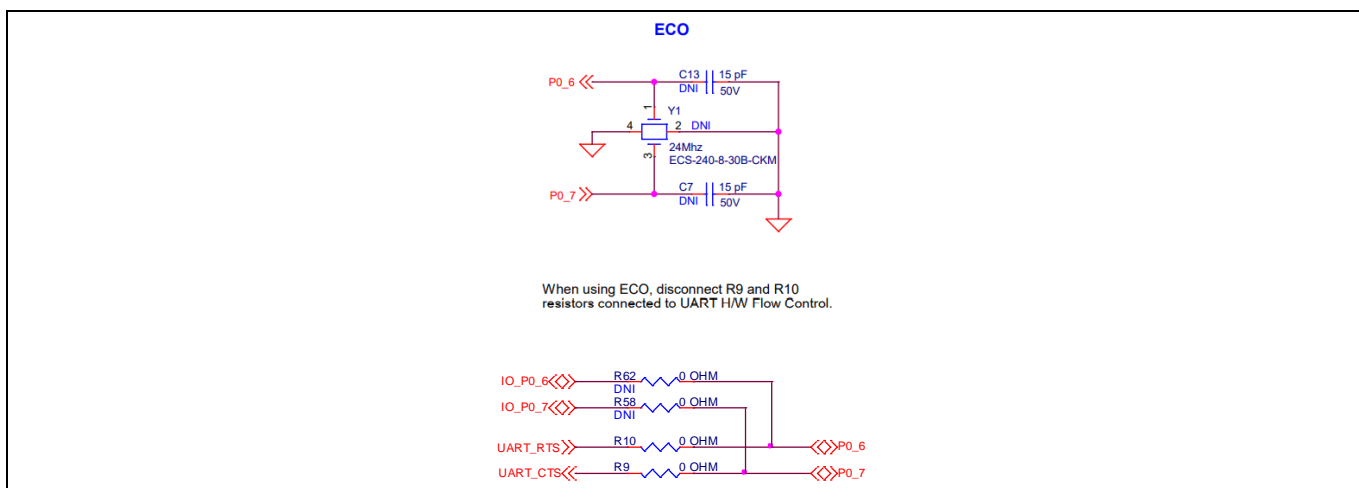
ECO

P0_6
C13
DNI
15 pF
50V
1
Y1
4
2
DNI
24Mhz
ECS-240-8-30B-CKM
3
P0_7
C7
DNI
15 pF
50V

When using ECO, disconnect R9 and R10 resistors connected to UART H/W Flow Control.

IO_P0_6
R62
DNI
0 OHM
IO_P0_7
R58
DNI
0 OHM
UART_RTS
R10
0 OHM
P0_6
UART_CTS
R9
0 OHM
P0_7